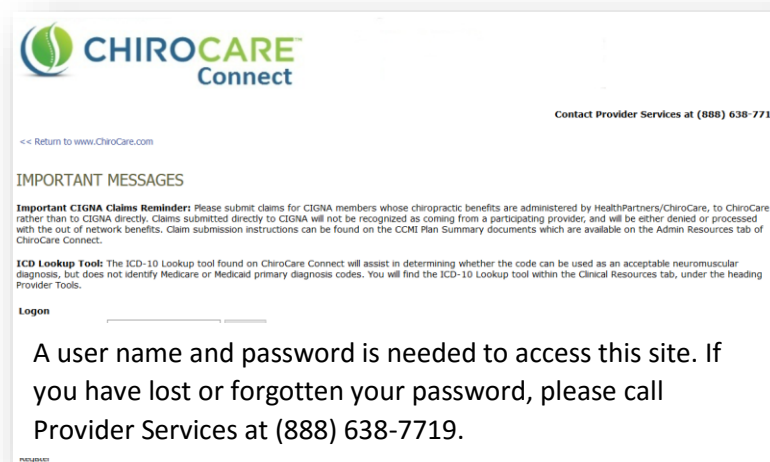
CHIROCARE Connect

Contact Provider Services at (888) 638-771

<< Return to www.ChiroCare.com

IMPORTANT MESSAGES

**Important CIGNA Claims Reminder:** Please submit claims for CIGNA members whose chiropractic benefits are administered by HealthPartners/ChiroCare, to ChiroCare rather than to CIGNA directly. Claims submitted directly to CIGNA will not be recognized as coming from a participating provider, and will be either denied or processed with the out of network benefits. Claim submission instructions can be found on the CCMI Plan Summary documents which are available on the Admin Resources tab of ChiroCare Connect.

**ICD Lookup Tool:** The ICD-10 Lookup tool found on ChiroCare Connect will assist in determining whether the code can be used as an acceptable neuromuscular diagnosis, but does not identify Medicare or Medicaid primary diagnosis codes. You will find the ICD-10 Lookup tool within the Clinical Resources tab, under the heading Provider Tools.

Logon

A user name and password is needed to access this site. If you have lost or forgotten your password, please call Provider Services at (888) 638-7719.

Register